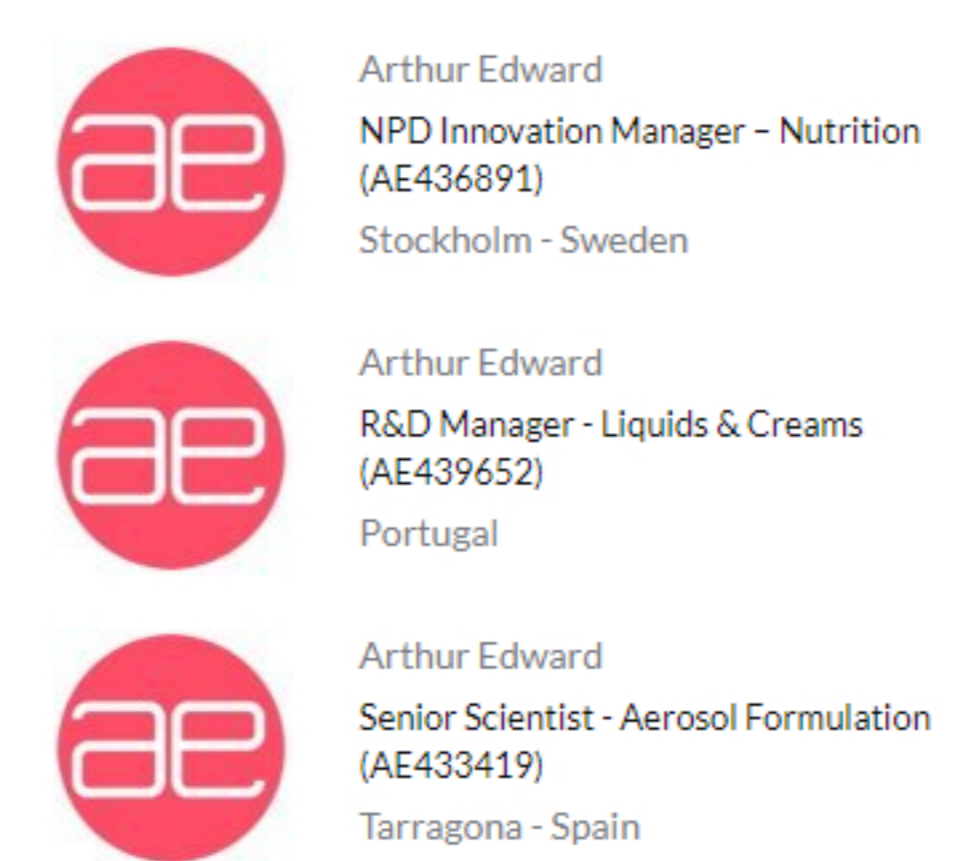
ae

Arthur Edward

NPD Innovation Manager – Nutrition (AE436891)

Stockholm - Sweden

ae

Arthur Edward

R&D Manager - Liquids & Creams (AE439652)

Portugal

ae

Arthur Edward

Senior Scientist - Aerosol Formulation (AE433419)

Tarragona - Spain